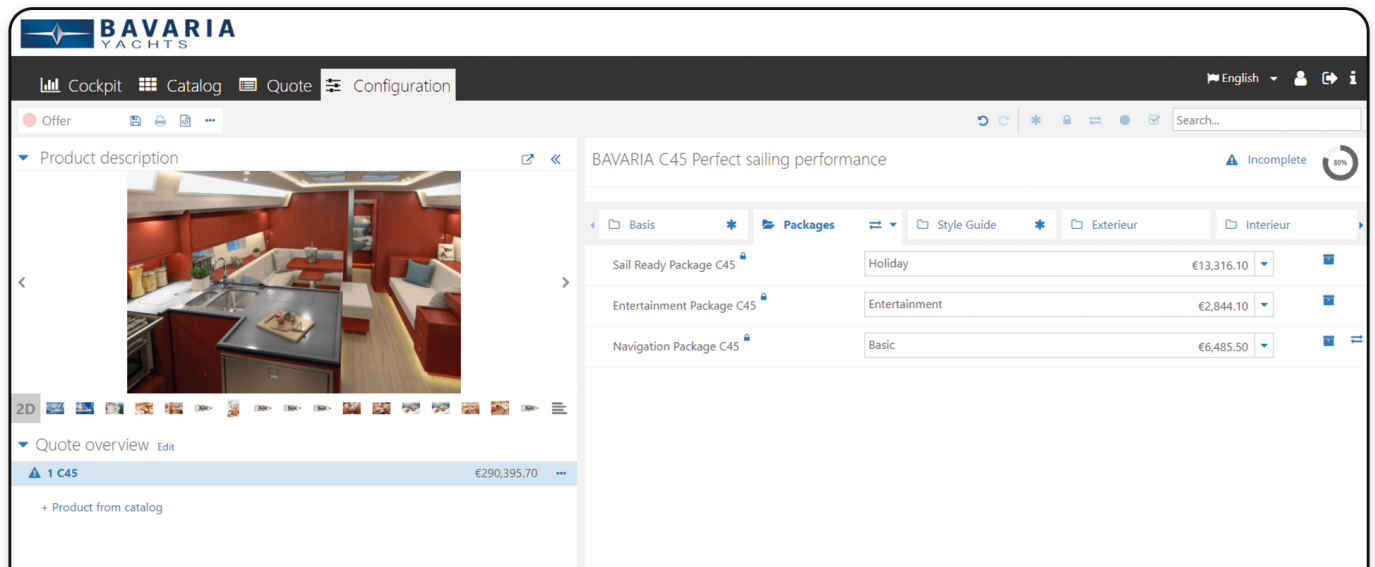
BAVARIA
YACHTS

Cockpit Catalog Quote Configuration

English

Offer

Search...

Product description

BAVARIA C45 Perfect sailing performance

Incomplete 80%

2D

Basis Packages Style Guide Exterieur Interieur

| | | |
|---|---|---|
| Sail Ready Package C45 | Holiday | €13,316.10 |
| Entertainment Package C45 | Entertainment | €2,844.10 |
| Navigation Package C45 | Basic | €6,485.50 |

Quote overview Edit

1 C45 €290,395.70

+ Product from catalog